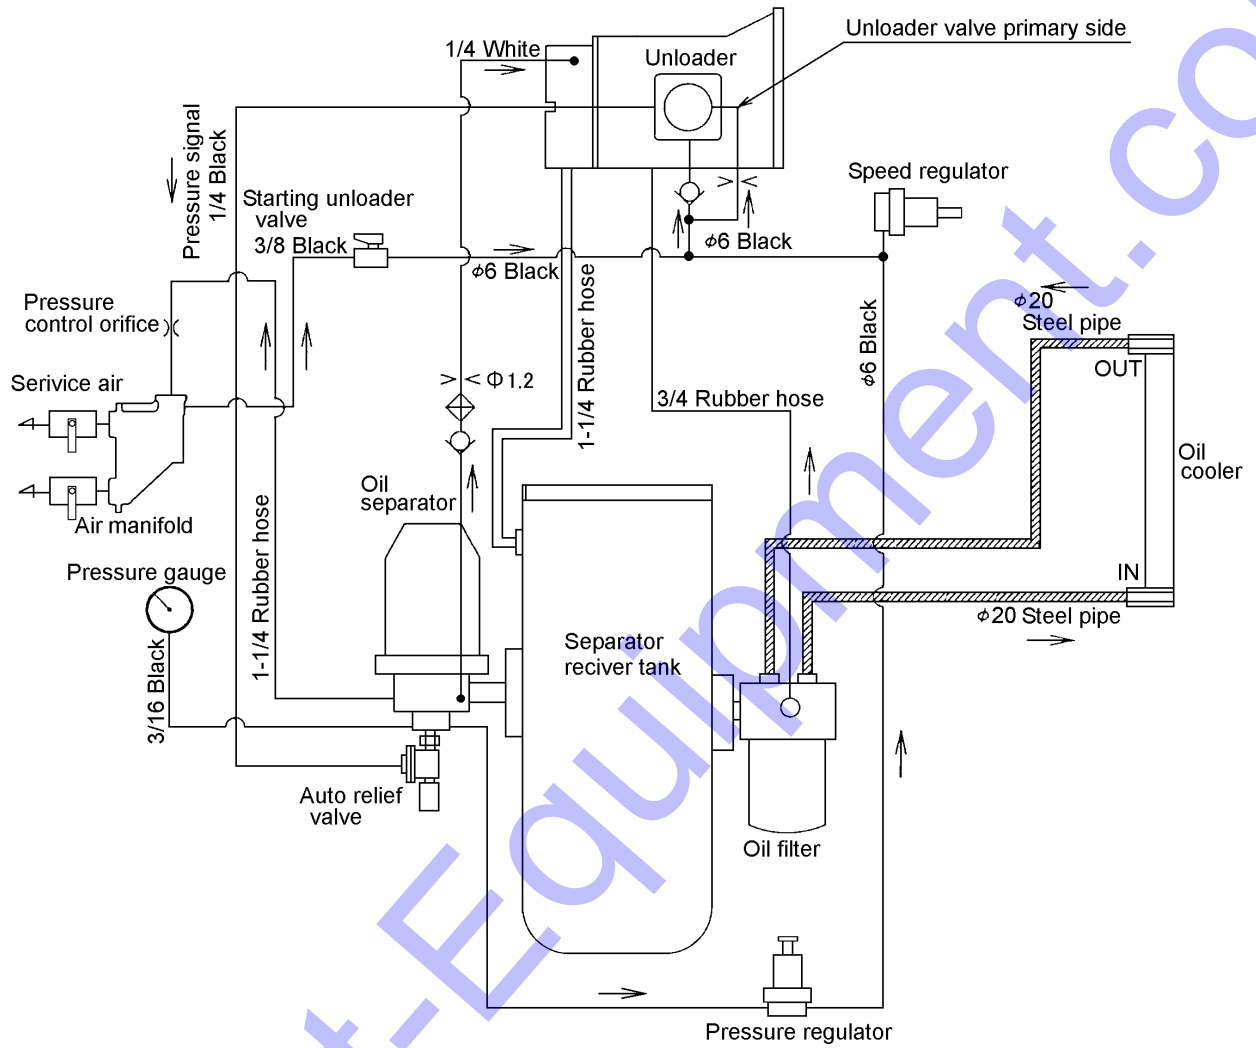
Unloader valve primary side

1/4 White

Unloader

Pressure signal
1/4 Black

Starting unloader valve
3/8 Black

$\phi$6 Black

$\phi$6 Black

Speed regulator

Pressure control orifice

Serivice air

Air manifold

$\Phi$1.2

1-1/4 Rubber hose

$\phi$6 Black

$\phi$20
Steel pipe

OUT

3/4 Rubber hose

Oil separator

Oil cooler

Pressure gauge

1-1/4 Rubber hose

IN

$\phi$20 Steel pipe

Separator reciver tank

3/16 Black

Auto relief valve

Oil filter

Pressure regulator

t-Equipment.co